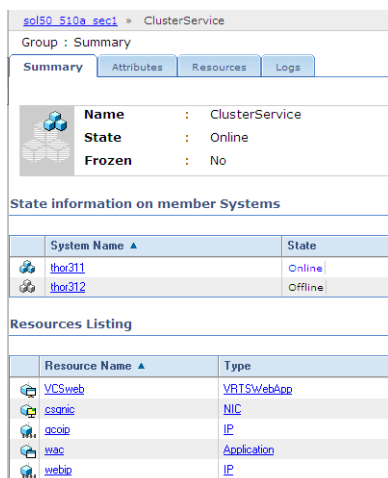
sol50_510a_sec1 » ClusterService

Group : Summary

Summary | Attributes | Resources | Logs

| Name | : | ClusterService |
|---|---|---|
| State | : | Online |
| Frozen | : | No |

State information on member Systems

| System Name ▲ | State |
|---|---|
| thor311 | Online |
| thor312 | Offline |

Resources Listing

| Resource Name ▲ | Type |
|---|---|
| VCSweb | VRTSWebApp |
| csgnic | NIC |
| gcoip | IP |
| wac | Application |
| webip | IP |